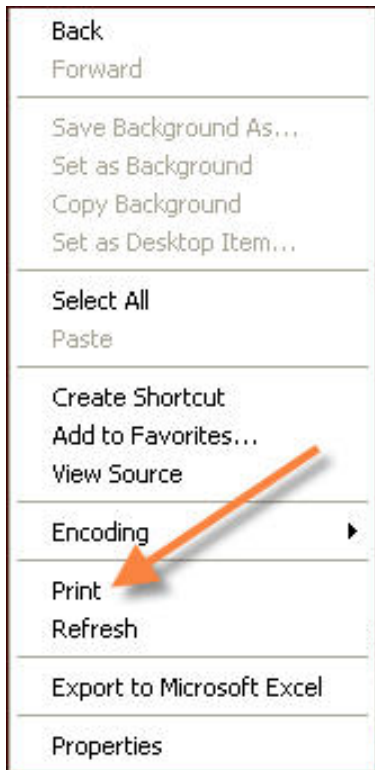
Back
Forward

Save Background As...
Set as Background
Copy Background
Set as Desktop Item...

Select All
Paste

Create Shortcut
Add to Favorites...
View Source

Encoding

Print
Refresh

Export to Microsoft Excel

Properties